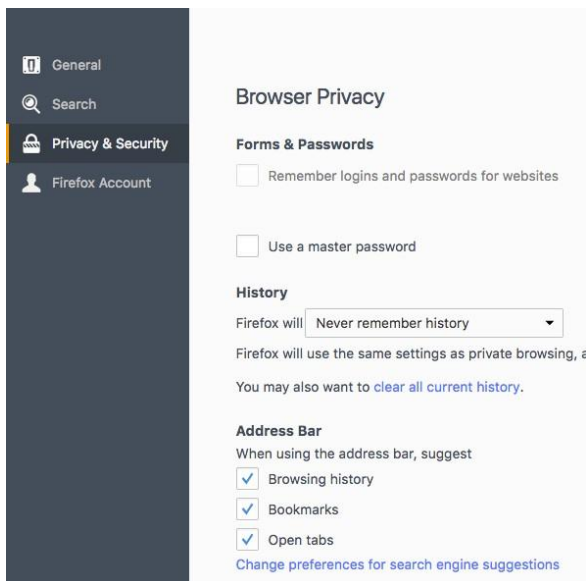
General
Search
Privacy & Security
Firefox Account

Browser Privacy

Forms & Passwords

Remember logins and passwords for websites

Use a master password

History

Firefox will Never remember history

Firefox will use the same settings as private browsing, a

You may also want to clear all current history.

Address Bar

When using the address bar, suggest

✓ Browsing history

✓ Bookmarks

✓ Open tabs

Change preferences for search engine suggestions